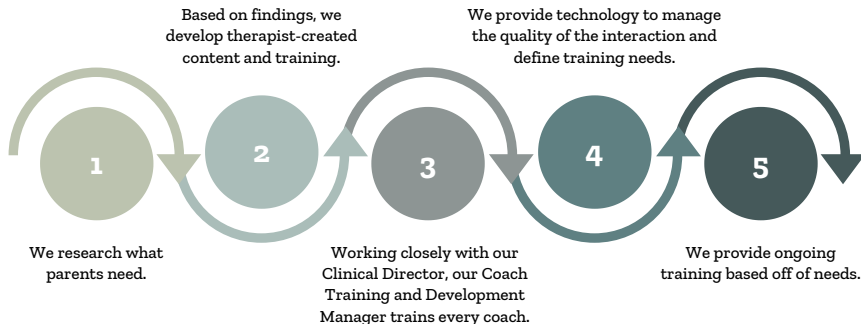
Based on findings, we develop therapist-created content and training.

We provide technology to manage the quality of the interaction and define training needs.

1

2

3

4

5

We research what parents need.

Working closely with our Clinical Director, our Coach Training and Development Manager trains every coach.

We provide ongoing training based off of needs.